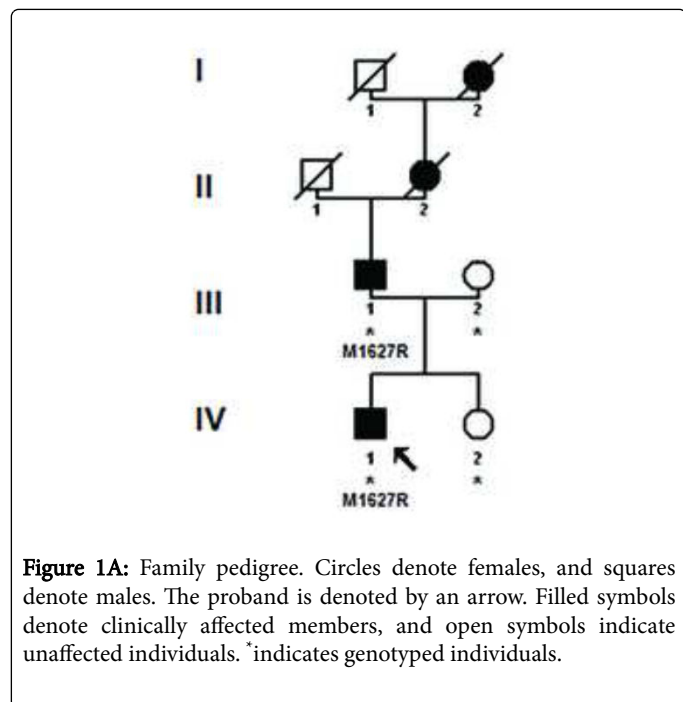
I

1

2

II

1

2

III

1

*

M1627R

2

*

IV

1

*

M1627R

2

*

**Figure 1A:** Family pedigree. Circles denote females, and squares denote males. The proband is denoted by an arrow. Filled symbols denote clinically affected members, and open symbols indicate unaffected individuals. $^*$indicates genotyped individuals.